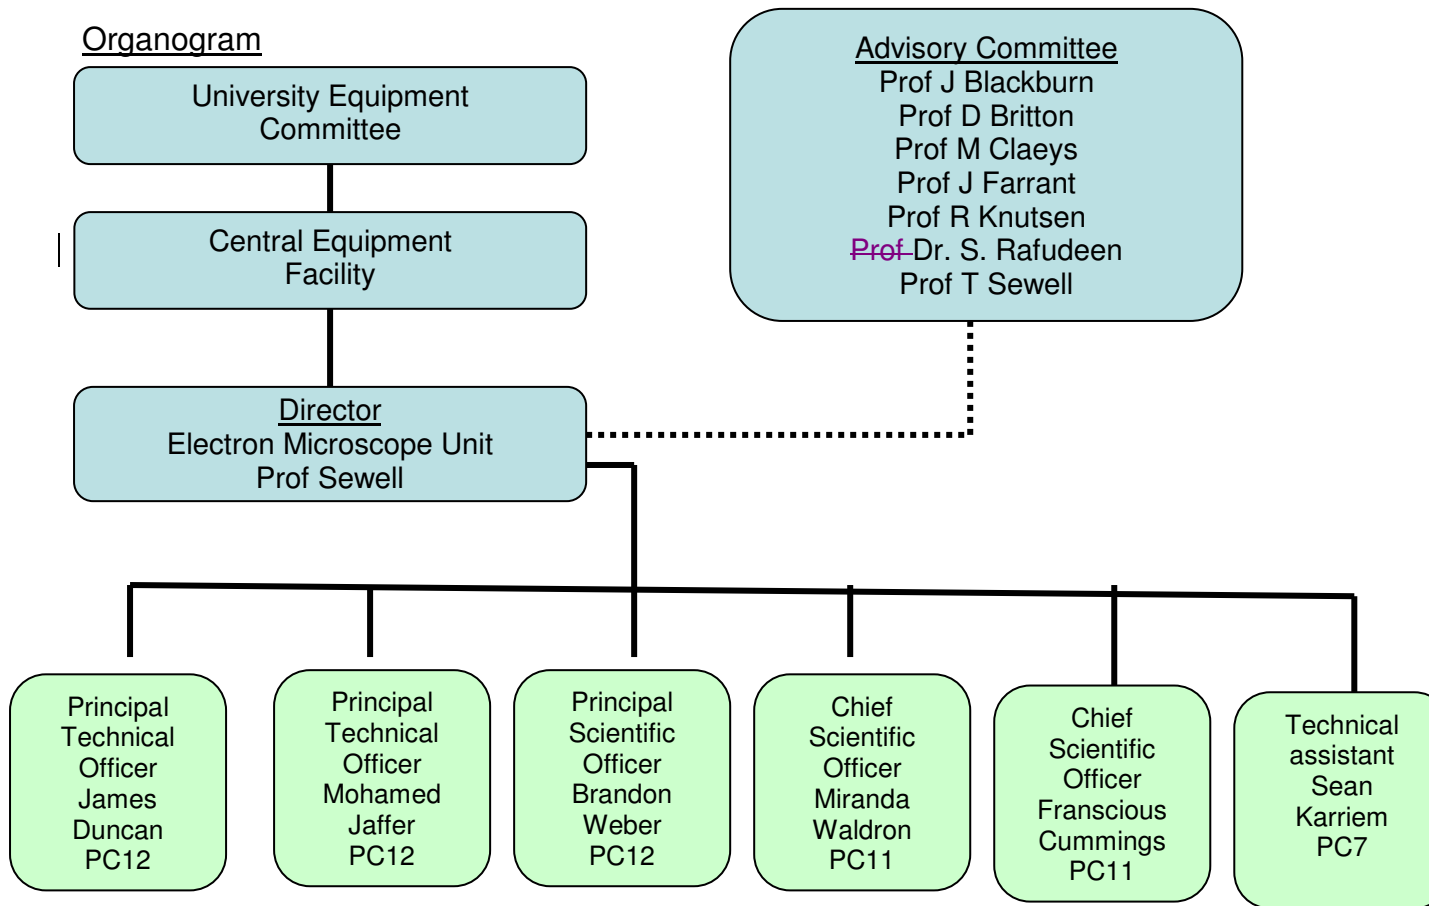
Organogram

University Equipment Committee

Central Equipment Facility

Director
Electron Microscope Unit
Prof Sewell

Advisory Committee
Prof J Blackburn
Prof D Britton
Prof M Claeys
Prof J Farrant
Prof R Knutsen
~~Prof~~ Dr. S. Rafudeen
Prof T Sewell

Principal Technical Officer James Duncan PC12

Principal Technical Officer Mohamed Jaffer PC12

Principal Scientific Officer Brandon Weber PC12

Chief Scientific Officer Miranda Waldron PC11

Chief Scientific Officer Franscious Cummings PC11

Technical assistant Sean Karriem PC7